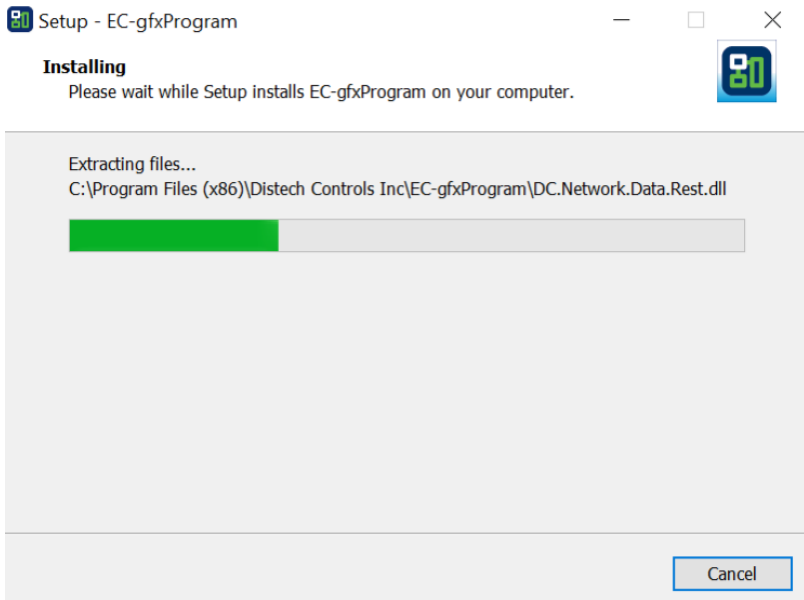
Setup - EC-gfxProgram

Installing
Please wait while Setup installs EC-gfxProgram on your computer.

Extracting files...
C:\Program Files (x86)\Distech Controls Inc\EC-gfxProgram\DC.Network.Data.Rest.dll

Cancel